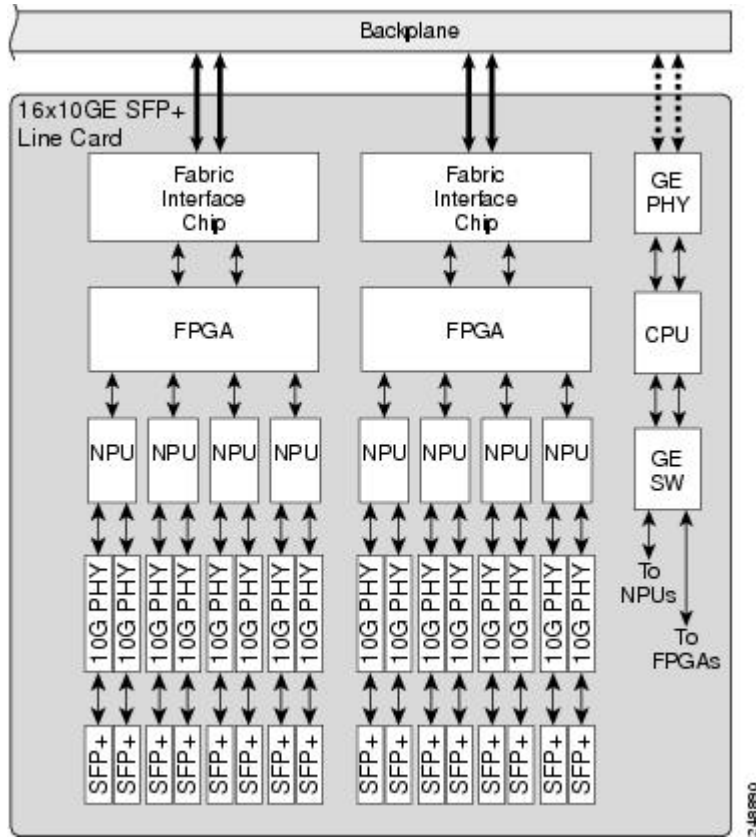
Backplane

16x10GE SFP+ Line Card

Fabric Interface Chip

Fabric Interface Chip

GE PHY

FPGA

FPGA

CPU

NPU NPU NPU NPU

NPU NPU NPU NPU

GE SW

10G PHY 10G PHY 10G PHY 10G PHY 10G PHY 10G PHY 10G PHY 10G PHY

10G PHY 10G PHY 10G PHY 10G PHY 10G PHY 10G PHY 10G PHY 10G PHY

To NPUs

To FPGAs

SFP+ SFP+ SFP+ SFP+ SFP+ SFP+ SFP+ SFP+

SFP+ SFP+ SFP+ SFP+ SFP+ SFP+ SFP+ SFP+

248880